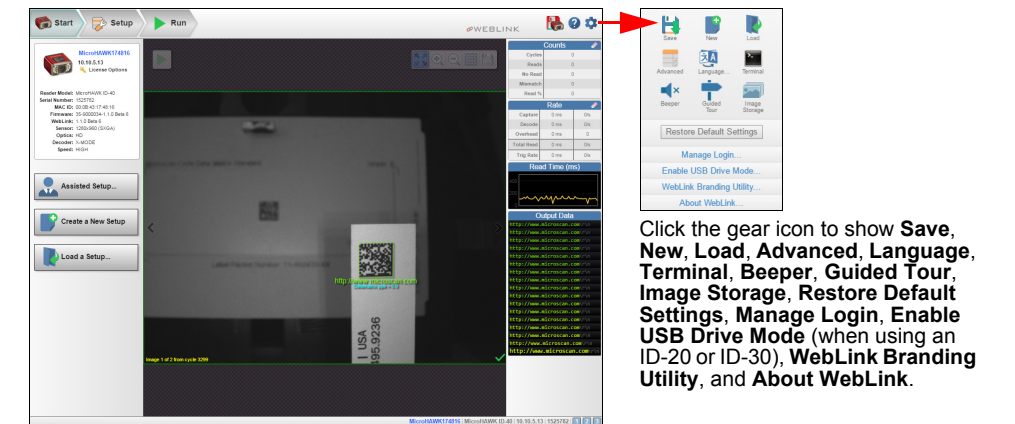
Start Setup Run

WEBLINK

MicroHAWK174816
10.10.5.13
License Options

Reader Model: MicroHAWK ID-40
Serial Number: 1525782
MAC ID: 00:0B:43:17:48:16
Firmware: 35-9000034-1.1.0 Beta 6
WebLink: 1.1.0 Beta 6
Sensor: 1280x960 (SXGA)
Optics: HD
Decoder: X-MODE
Speed: HIGH

Assisted Setup...

Create a New Setup

Load a Setup...

Counts

| Cycles | 0 |
|---|---|
| Reads | 0 |
| No Read | 0 |
| Mismatch | 0 |
| Read % | 0 |

Rate

| Capture | 0 ms | 0/s |
|---|---|---|
| Decode | 0 ms | 0/s |
| Overhead | 0 ms | 0/s |
| Total Read | 0 ms | 0/s |
| Trig Rate | 0 ms | 0/s |

Read Time (ms)

Output Data

http://www.microscan.com/
http://www.microscan.com/
http://www.microscan.com/
http://www.microscan.com/
http://www.microscan.com/
http://www.microscan.com/
http://www.microscan.com/
http://www.microscan.com/
http://www.microscan.com/
http://www.microscan.com/
http://www.microscan.com/
http://www.microscan.com/
http://www.microscan.com/
http://www.microscan.com/
http://www.microscan.com/
http://www.microscan.com/
http://www.microscan.com/
http://www.microscan.com/

http://www.microscan.com

I USA
95.9236

Image 1 of 2 from cycle 3299

MicroHAWK174816 | MicroHAWK ID-40 | 10.10.5.13 | 1525782

Save New Load
Advanced Language... Terminal
Beeper Guided Tour Image Storage

Restore Default Settings

Manage Login...
Enable USB Drive Mode...
WebLink Branding Utility...
About WebLink...

Click the gear icon to show **Save**, **New**, **Load**, **Advanced**, **Language**, **Terminal**, **Beeper**, **Guided Tour**, **Image Storage**, **Restore Default Settings**, **Manage Login**, **Enable USB Drive Mode** (when using an ID-20 or ID-30), **WebLink Branding Utility**, and **About WebLink**.